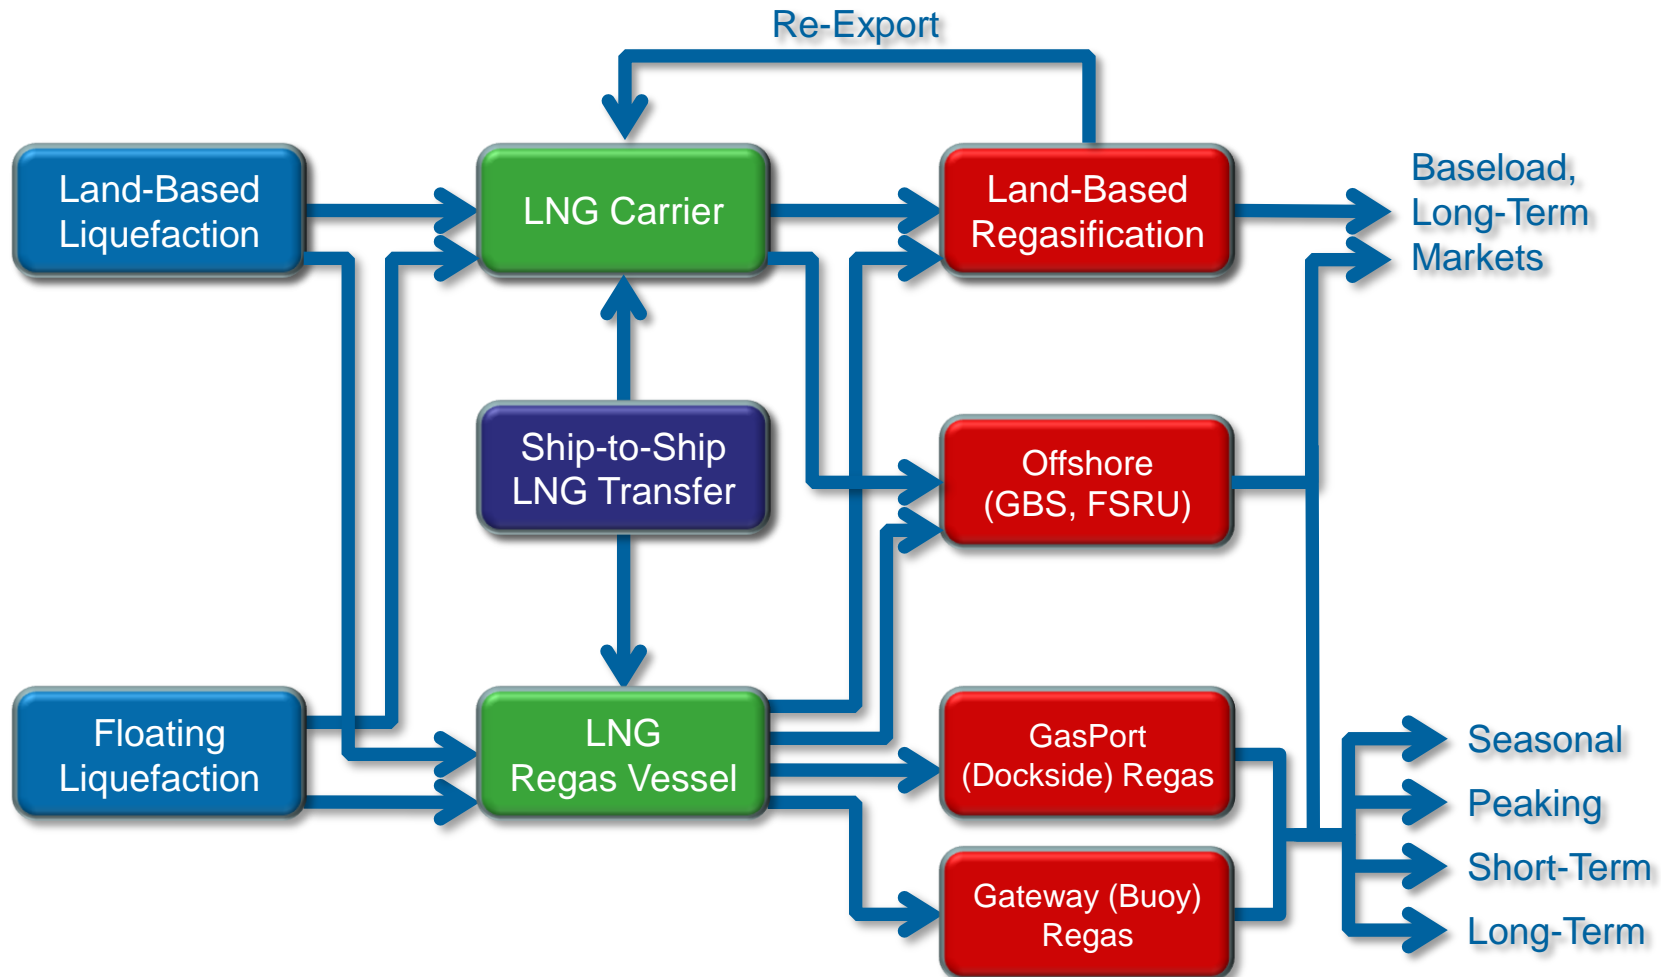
Re-Export

Land-Based Liquefaction

LNG Carrier

Land-Based Regasification

Baseload, Long-Term Markets

Ship-to-Ship LNG Transfer

Offshore (GBS, FSRU)

Floating Liquefaction

LNG Regas Vessel

GasPort (Dockside) Regas

Gateway (Buoy) Regas

Seasonal

Peaking

Short-Term

Long-Term